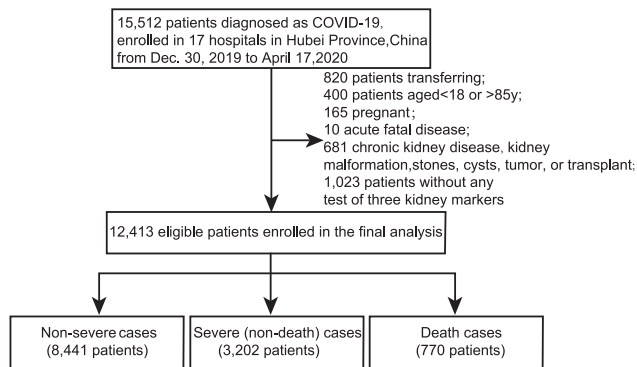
15,512 patients diagnosed as COVID-19, enrolled in 17 hospitals in Hubei Province,China from Dec. 30, 2019 to April 17,2020

820 patients transferring;
400 patients aged<18 or >85y;
165 pregnant;
10 acute fatal disease;
681 chronic kidney disease, kidney malformation,stones, cysts, tumor, or transplant;
1,023 patients without any test of three kidney markers

12,413 eligible patients enrolled in the final analysis

Non-severe cases
(8,441 patients)

Severe (non-death) cases
(3,202 patients)

Death cases
(770 patients)